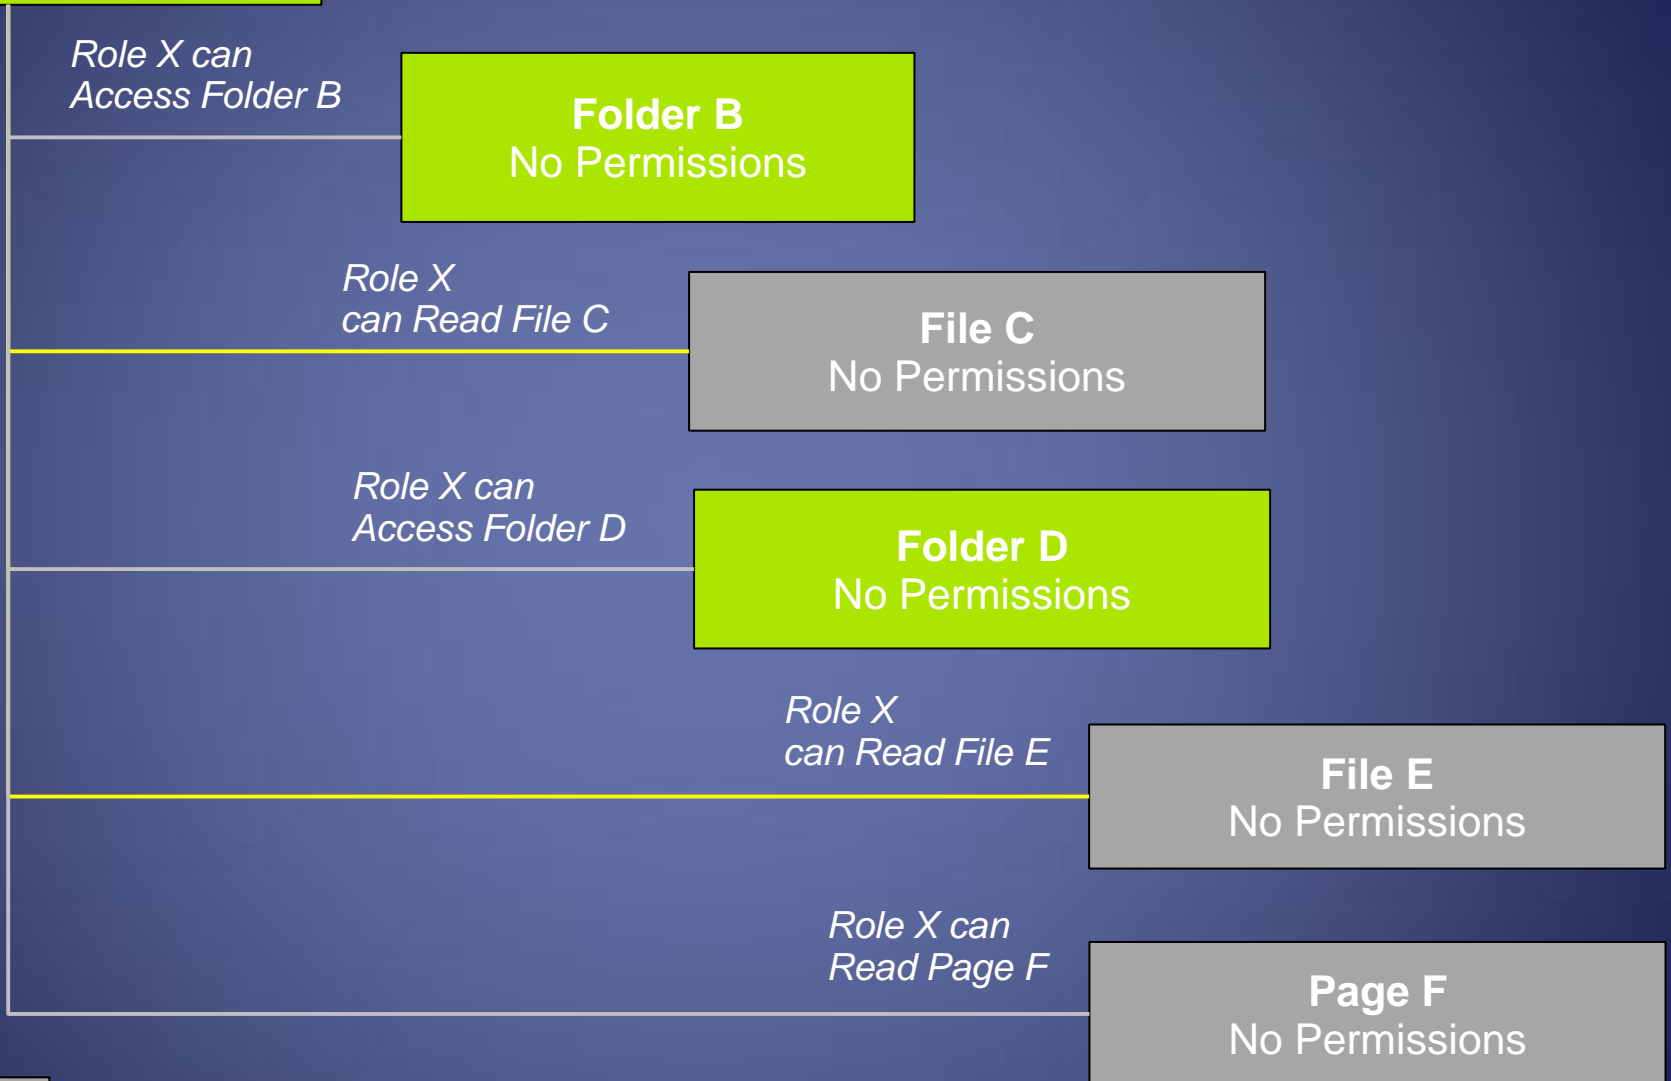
Role X can
Access Folder B

Folder B
No Permissions

Role X
can Read File C

File C
No Permissions

Role X can
Access Folder D

Folder D
No Permissions

Role X
can Read File E

File E
No Permissions

Role X can
Read Page F

Page F
No Permissions